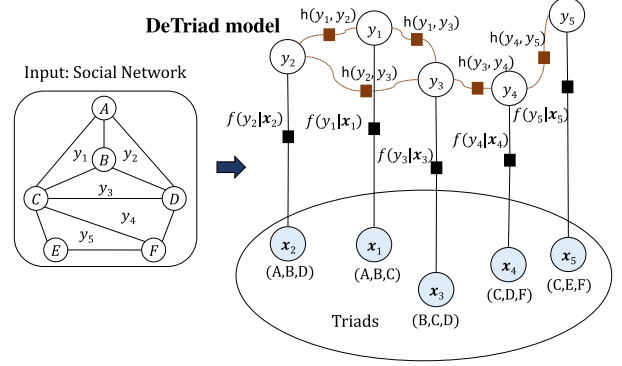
DeTriad model

Input: Social Network

$A$
$y_1$
$B$
$y_2$
$C$
$y_3$
$D$
$y_4$
$E$
$y_5$
$F$

$y_2$
$h(y_1, y_2)$
$y_1$
$h(y_1, y_3)$
$y_5$
$h(y_4, y_5)$
$h(y_2, y_3)$
$y_3$
$h(y_3, y_4)$
$y_4$

$f(y_2|\boldsymbol{x}_2)$
$f(y_1|\boldsymbol{x}_1)$
$f(y_3|\boldsymbol{x}_3)$
$f(y_4|\boldsymbol{x}_4)$
$f(y_5|\boldsymbol{x}_5)$

$\boldsymbol{x}_2$
(A,B,D)
$\boldsymbol{x}_1$
(A,B,C)
$\boldsymbol{x}_3$
(B,C,D)
$\boldsymbol{x}_4$
(C,D,F)
$\boldsymbol{x}_5$
(C,E,F)

Triads